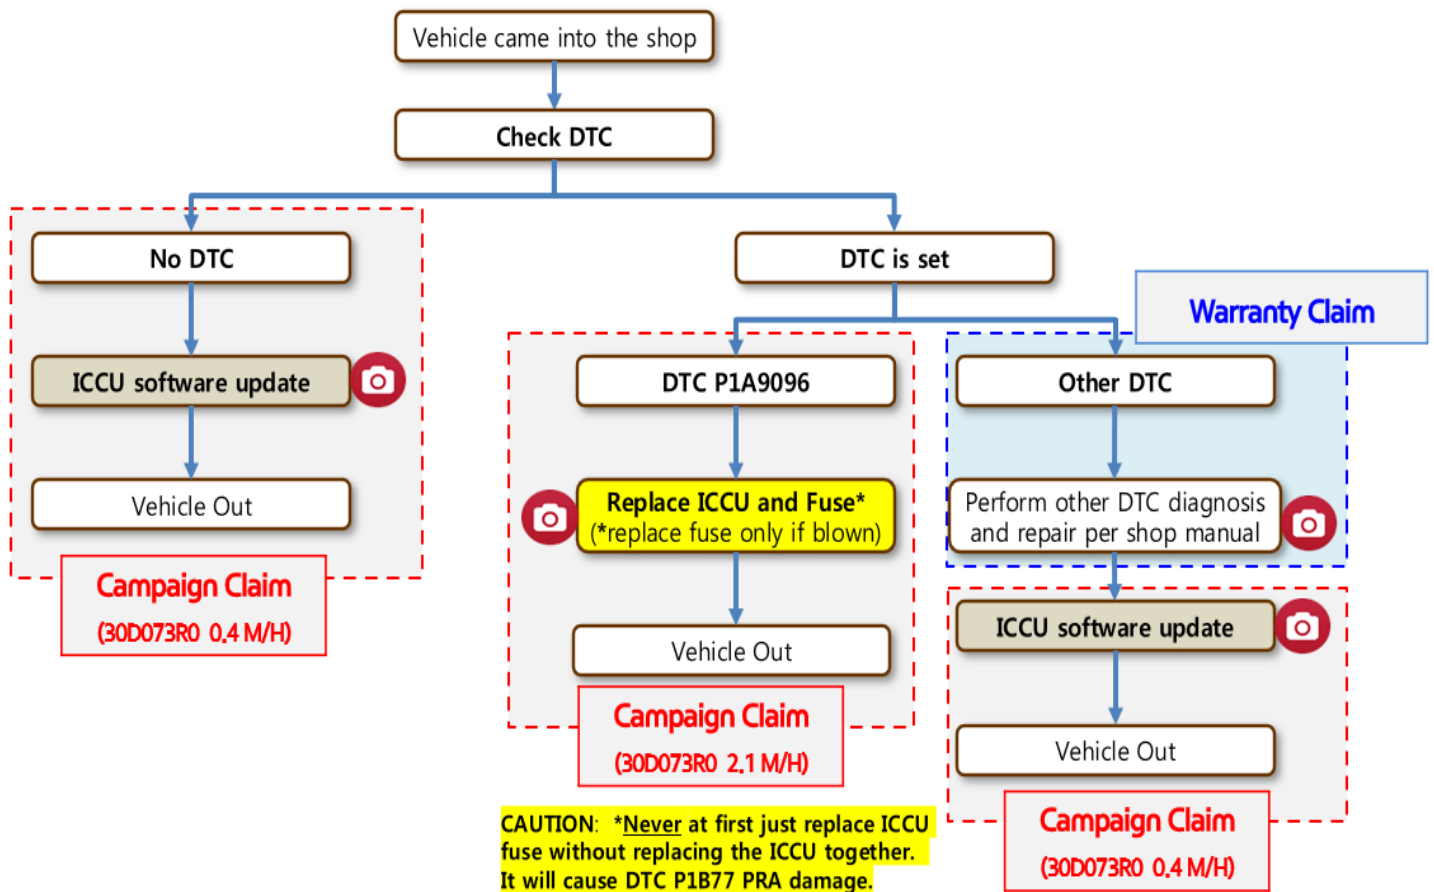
Vehicle came into the shop

Check DTC

No DTC

ICCU software update

Vehicle Out

Campaign Claim
(30D073R0 0.4 M/H)

DTC is set

DTC P1A9096

Replace ICCU and Fuse*
(*replace fuse only if blown)

Vehicle Out

Campaign Claim
(30D073R0 2.1 M/H)

Warranty Claim

Other DTC

Perform other DTC diagnosis and repair per shop manual

ICCU software update

Vehicle Out

Campaign Claim
(30D073R0 0.4 M/H)

CAUTION: *Never at first just replace ICCU fuse without replacing the ICCU together. It will cause DTC P1B77 PRA damage.